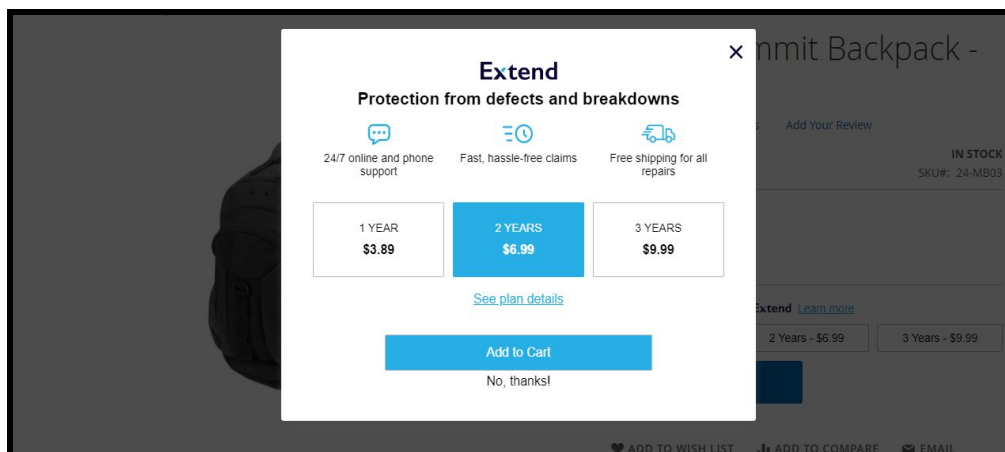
×

Extend

Protection from defects and breakdowns

24/7 online and phone support

Fast, hassle-free claims

Free shipping for all repairs

1 YEAR
$3.89

2 YEARS
$6.99

3 YEARS
$9.99

See plan details

Add to Cart

No, thanks!

mmit Backpack -

Add Your Review

IN STOCK
SKU#: 24-MB03

Extend Learn more

2 Years - $6.99

3 Years - $9.99

ADD TO WISH LIST

ADD TO COMPARE

EMAIL